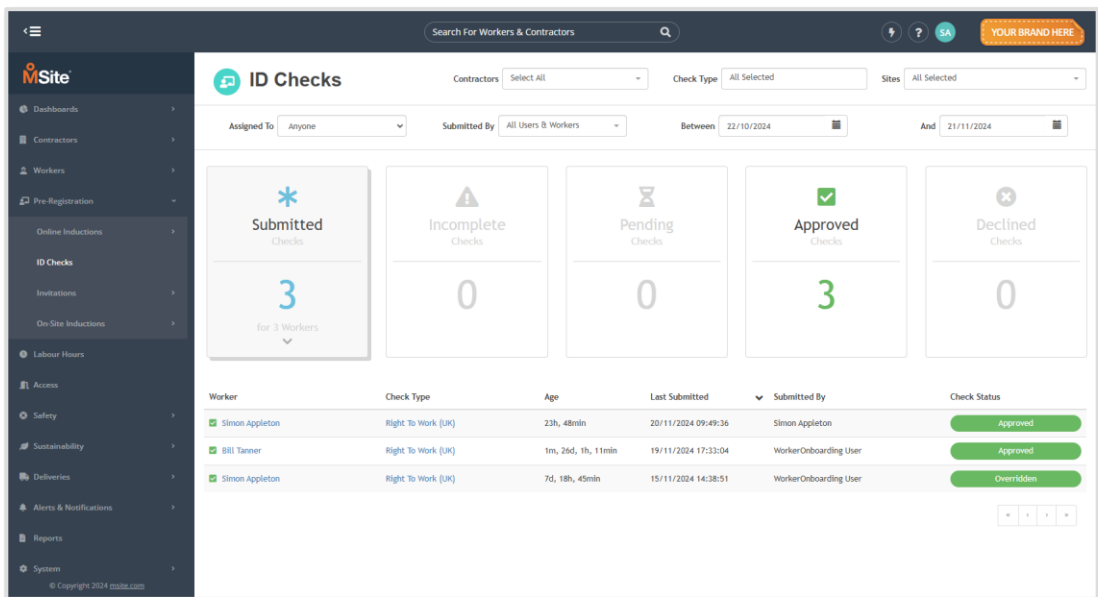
Search For Workers & Contractors

SA

YOUR BRAND HERE

MSite

Dashboards

Contractors

Workers

Pre-Registration

Online Inductions

ID Checks

Invitations

On-Site Inductions

Labour Hours

Access

Safety

Sustainability

Deliveries

Alerts & Notifications

Reports

System

© Copyright 2024 msite.com

ID Checks

Contractors Select All

Check Type All Selected

Sites All Selected

Assigned To Anyone

Submitted By All Users & Workers

Between 22/10/2024

And 21/11/2024

Submitted
Checks
3
for 3 Workers

Incomplete
Checks
0

Pending
Checks
0

Approved
Checks
3

Declined
Checks
0

| Worker | Check Type | Age | Last Submitted | Submitted By | Check Status |
|---|---|---|---|---|---|
| Simon Appleton | Right To Work (UK) | 23h, 48min | 20/11/2024 09:49:36 | Simon Appleton | Approved |
| Bill Tanner | Right To Work (UK) | 1m, 26d, 1h, 11min | 19/11/2024 17:33:04 | WorkerOnboarding User | Approved |
| Simon Appleton | Right To Work (UK) | 7d, 18h, 45min | 15/11/2024 14:38:51 | WorkerOnboarding User | Overridden |

« ‹ › »